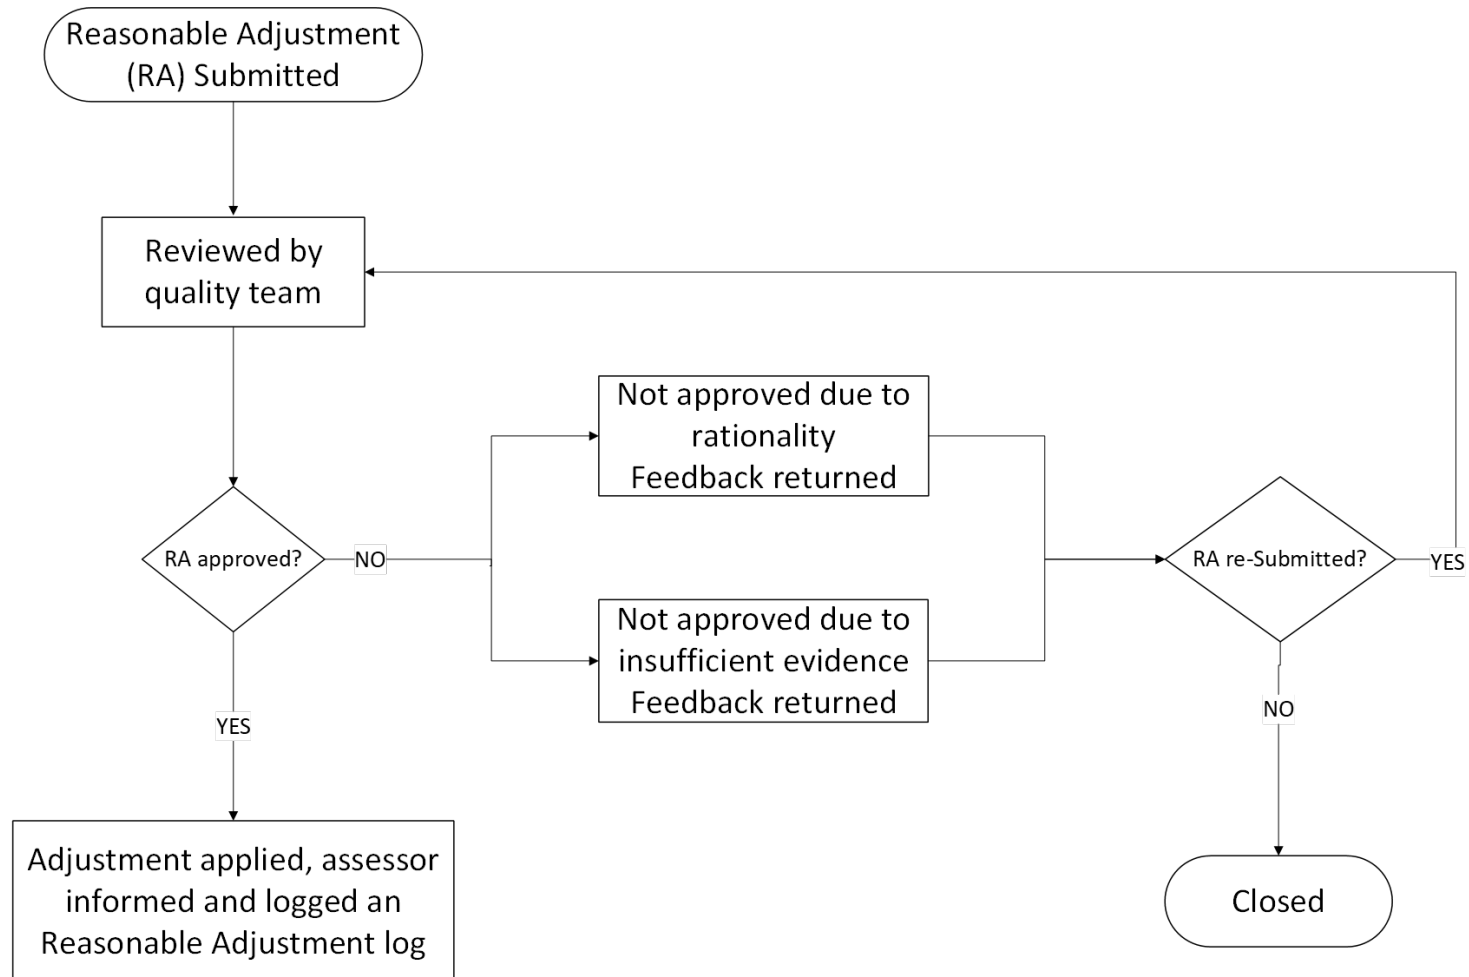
Reasonable Adjustment (RA) Submitted

Reviewed by quality team

RA approved?

NO

Not approved due to rationality
Feedback returned

Not approved due to insufficient evidence
Feedback returned

RA re-Submitted?

YES

YES

NO

Adjustment applied, assessor informed and logged an Reasonable Adjustment log

Closed